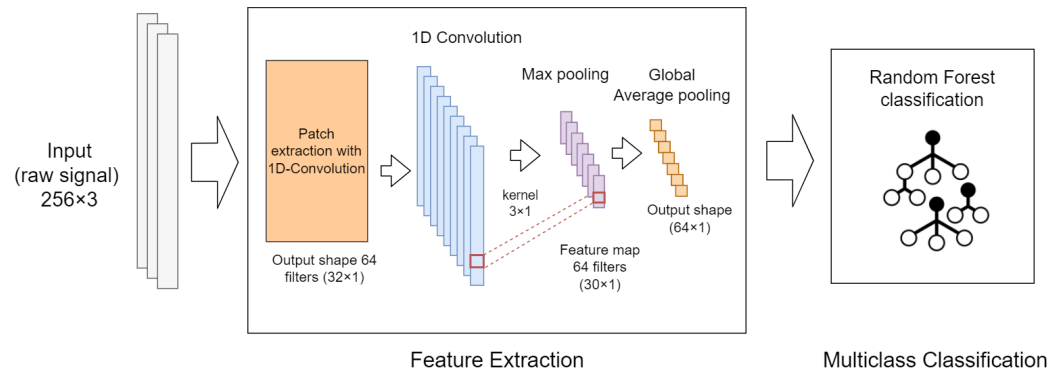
Input
(raw signal)
256×3

1D Convolution

Patch extraction with 1D-Convolution

Output shape 64 filters (32×1)

Max pooling

kernel
3×1

Feature map
64 filters
(30×1)

Global
Average pooling

Output shape
(64×1)

Random Forest classification

Feature Extraction

Multiclass Classification